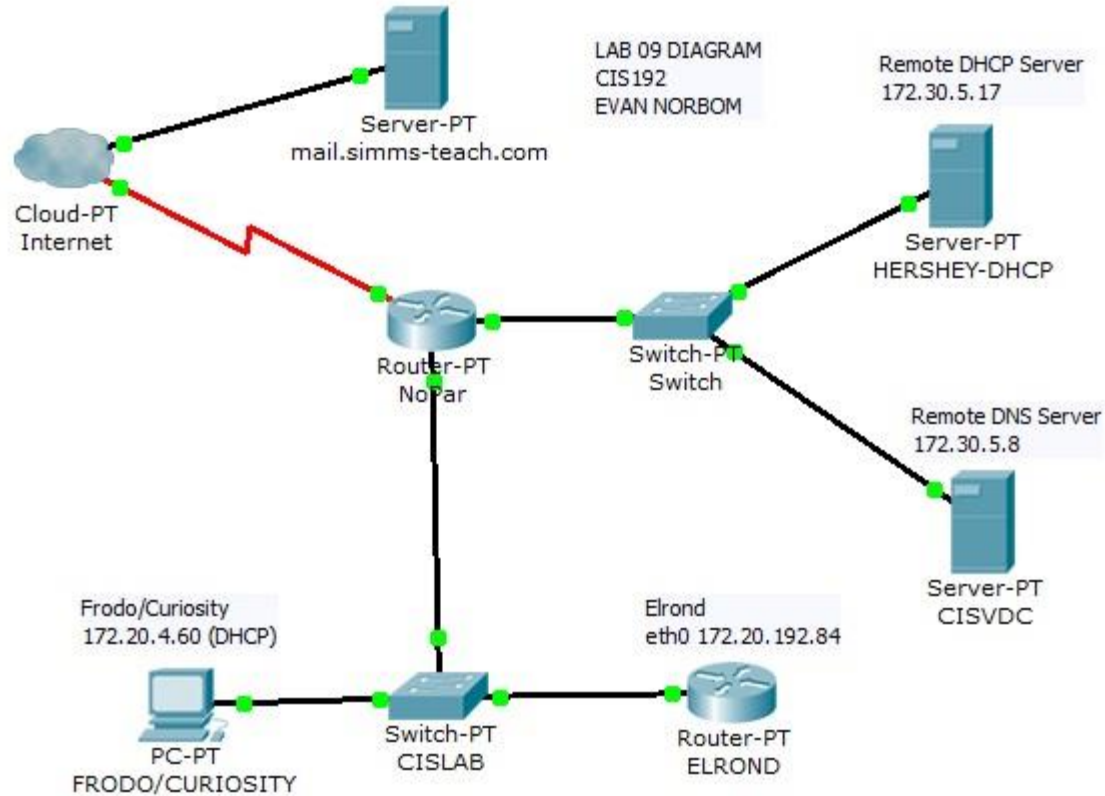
Server-PT
mail.simms-teach.com

LAB 09 DIAGRAM
CIS192
EVAN NORBOM

Remote DHCP Server
172.30.5.17

Cloud-PT
Internet

Server-PT
HERSHEY-DHCP

Router-PT
NoPar

Switch-PT
Switch

Remote DNS Server
172.30.5.8

Server-PT
CISVDC

Frodo/Curiosity
172.20.4.60 (DHCP)

Elrond
eth0 172.20.192.84

PC-PT
FRODO/CURIOSITY

Switch-PT
CISLAB

Router-PT
ELROND